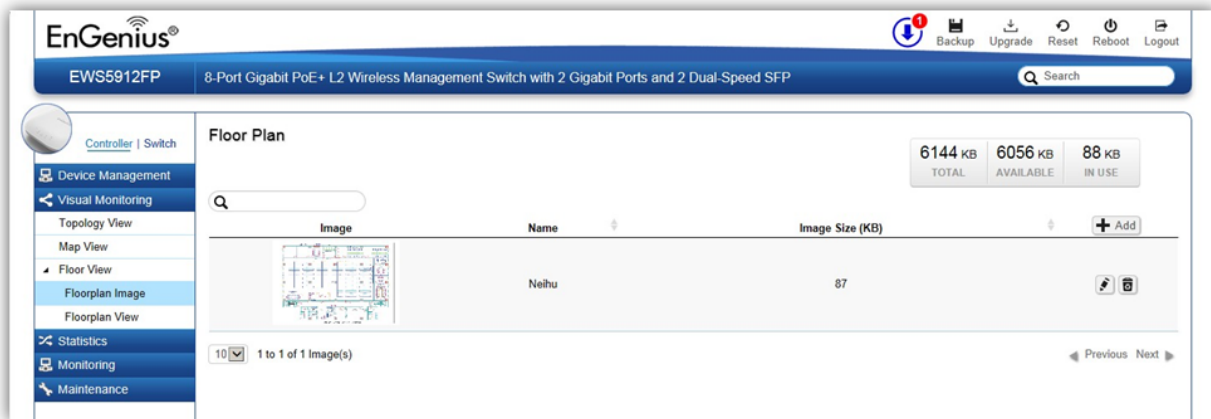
EnGenius®

1 Backup Upgrade Reset Reboot Logout

EWS5912FP 8-Port Gigabit PoE+ L2 Wireless Management Switch with 2 Gigabit Ports and 2 Dual-Speed SFP

Search

Controller | Switch

Device Management
Visual Monitoring
Topology View
Map View
Floor View
Floorplan Image
Floorplan View
Statistics
Monitoring
Maintenance

Floor Plan

| 6144 KB TOTAL | 6056 KB AVAILABLE | 88 KB IN USE |
|---|---|---|

Add

| Image | Name | Image Size (KB) | |
|---|---|---|---|
| | Neihu | 87 | |

10 1 to 1 of 1 Image(s)

Previous Next